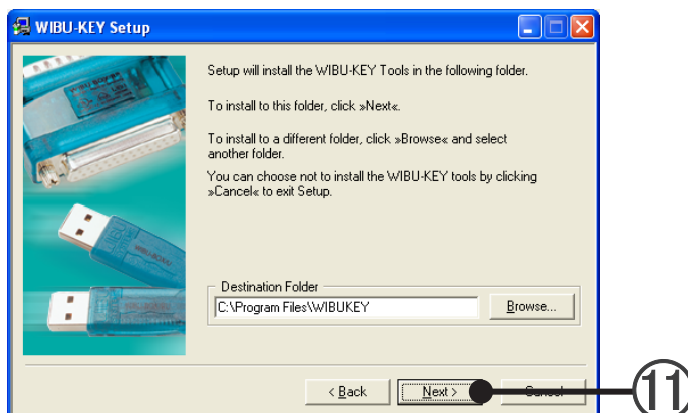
WIBU-KEY Setup

Setup will install the WIBU-KEY Tools in the following folder.

To install to this folder, click »Next«.

To install to a different folder, click »Browse« and select another folder.

You can choose not to install the WIBU-KEY tools by clicking »Cancel« to exit Setup.

Destination Folder

C:\Program Files\WIBUKEY

Browse...

< Back

Next >

Cancel

11